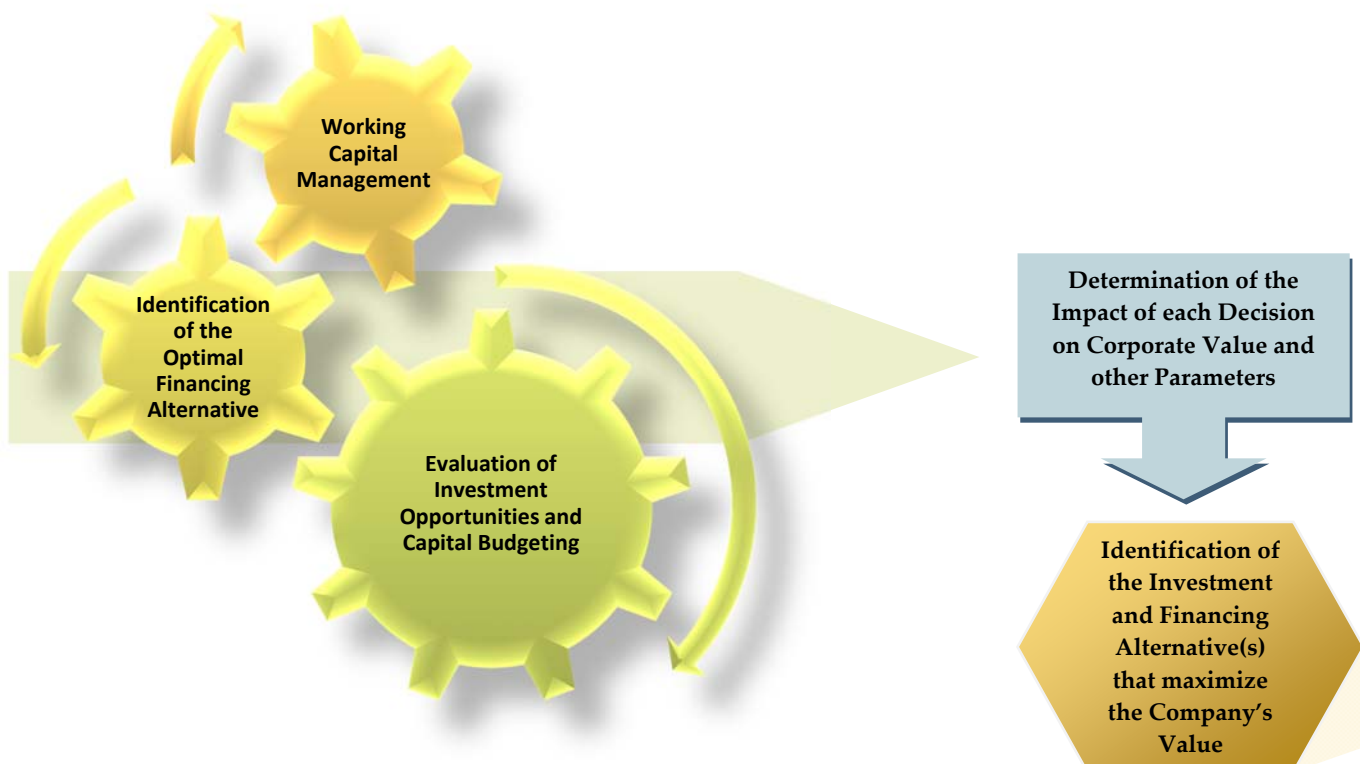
Working Capital Management

Identification of the Optimal Financing Alternative

Evaluation of Investment Opportunities and Capital Budgeting

Determination of the Impact of each Decision on Corporate Value and other Parameters

Identification of the Investment and Financing Alternative(s) that maximize the Company's Value